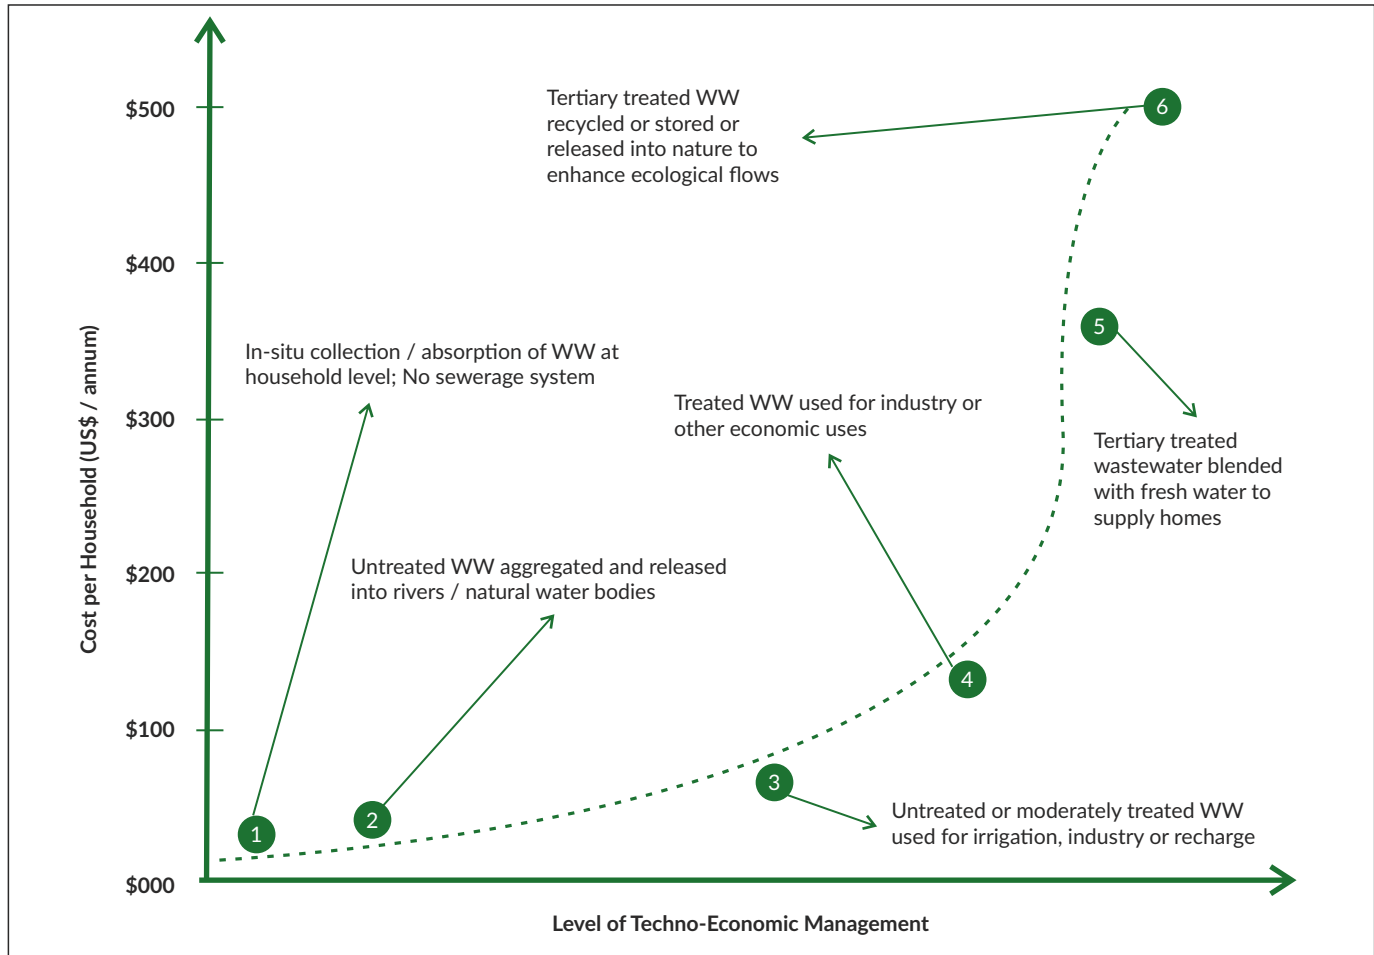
Cost per Household (US$ / annum)

$500

$400

$300

$200

$100

$000

Tertiary treated WW recycled or stored or released into nature to enhance ecological flows

6

In-situ collection / absorption of WW at household level; No sewerage system

5

Treated WW used for industry or other economic uses

Tertiary treated wastewater blended with fresh water to supply homes

Untreated WW aggregated and released into rivers / natural water bodies

4

3

Untreated or moderately treated WW used for irrigation, industry or recharge

1

2

Level of Techno-Economic Management